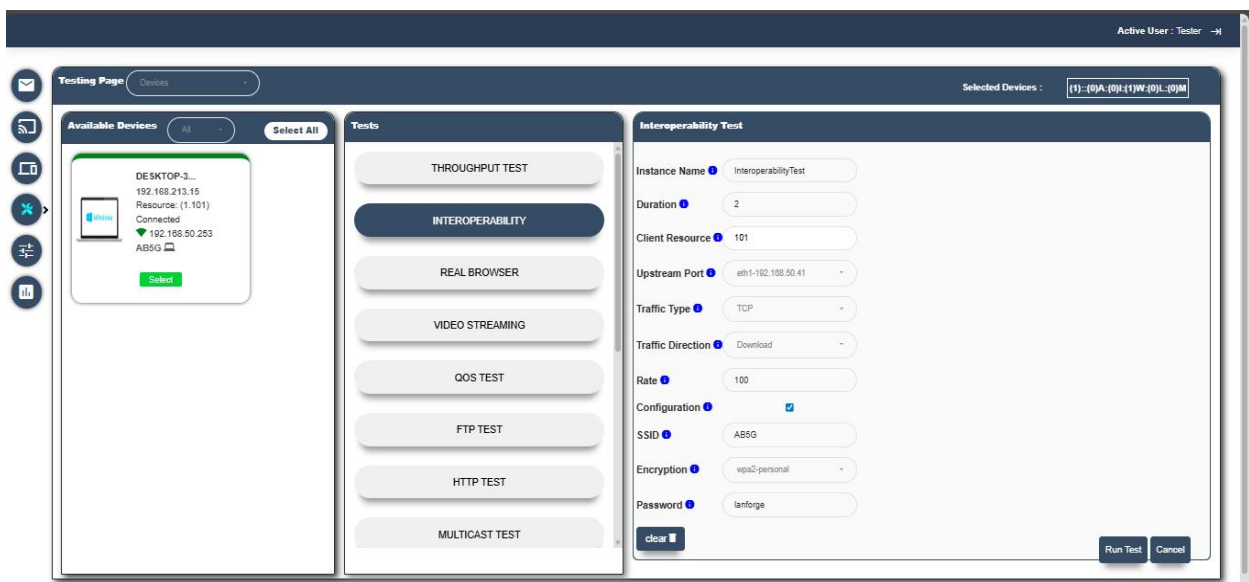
Active User : Tester

Testing Page Devices

Selected Devices : (1)::(0)A:(0)I:(1)W:(0)L:(0)M

Available Devices All Select All

DESKTOP-3...
192.168.213.15
Resource: (1.101)
Connected
192.168.50.253
AB5G

Select

Tests

THROUGHPUT TEST

INTEROPERABILITY

REAL BROWSER

VIDEO STREAMING

QOS TEST

FTP TEST

HTTP TEST

MULTICAST TEST

Interoperability Test

Instance Name InteroperabilityTest

Duration 2

Client Resource 101

Upstream Port eth1-192.168.50.41

Traffic Type TCP

Traffic Direction Download

Rate 100

Configuration

SSID AB5G

Encryption wpa2-personal

Password lanforge

clear

Run Test Cancel